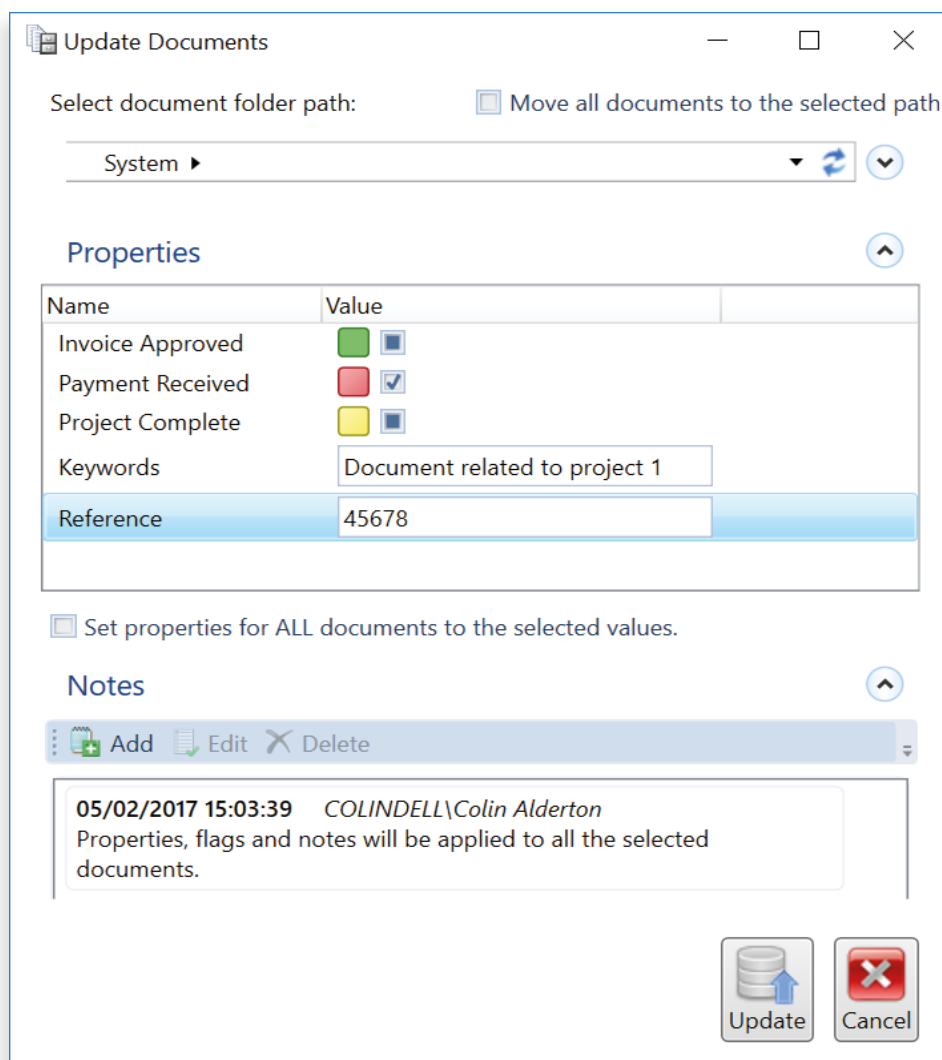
Update Documents

Select document folder path:

Move all documents to the selected path

System ▸

Properties

| Name | Value |
|---|---|
| Invoice Approved | |
| Payment Received | |
| Project Complete | |
| Keywords | Document related to project 1 |
| Reference | 45678 |

Set properties for ALL documents to the selected values.

Notes

Add Edit Delete

05/02/2017 15:03:39 COLINDELL\Colin Alderton
Properties, flags and notes will be applied to all the selected documents.

Update Cancel